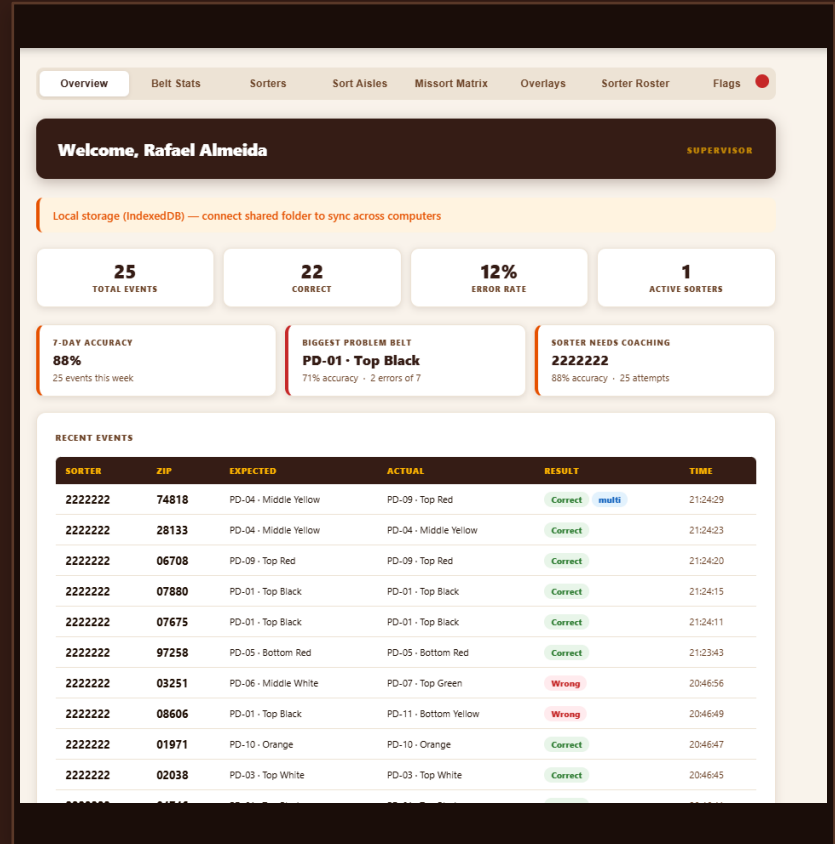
Overview | Belt Stats | Sorters | Sort Aisles | Missort Matrix | Overlays | Sorter Roster | Flags

Welcome, Rafael Almeida

SUPERVISOR

Local storage (IndexedDB) — connect shared folder to sync across computers

25
TOTAL EVENTS

22
CORRECT

12%
ERROR RATE

1
ACTIVE SORTERS

7-DAY ACCURACY
88%
25 events this week

BIGGEST PROBLEM BELT
PD-01 · Top Black
71% accuracy · 2 errors of 7

SORTER NEEDS COACHING
2222222
88% accuracy · 25 attempts

RECENT EVENTS

| SORTER | ZIP | EXPECTED | ACTUAL | RESULT | TIME |
|---|---|---|---|---|---|
| 2222222 | 74818 | PD-04 · Middle Yellow | PD-09 · Top Red | Correct multi | 21:24:29 |
| 2222222 | 28133 | PD-04 · Middle Yellow | PD-04 · Middle Yellow | Correct | 21:24:23 |
| 2222222 | 06708 | PD-09 · Top Red | PD-09 · Top Red | Correct | 21:24:20 |
| 2222222 | 07880 | PD-01 · Top Black | PD-01 · Top Black | Correct | 21:24:15 |
| 2222222 | 07675 | PD-01 · Top Black | PD-01 · Top Black | Correct | 21:24:11 |
| 2222222 | 97258 | PD-05 · Bottom Red | PD-05 · Bottom Red | Correct | 21:23:43 |
| 2222222 | 03251 | PD-06 · Middle White | PD-07 · Top Green | Wrong | 20:46:56 |
| 2222222 | 08606 | PD-01 · Top Black | PD-11 · Bottom Yellow | Wrong | 20:46:49 |
| 2222222 | 01971 | PD-10 · Orange | PD-10 · Orange | Correct | 20:46:47 |
| 2222222 | 02038 | PD-03 · Top White | PD-03 · Top White | Correct | 20:46:45 |
| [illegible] | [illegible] | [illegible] | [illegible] | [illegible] | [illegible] |